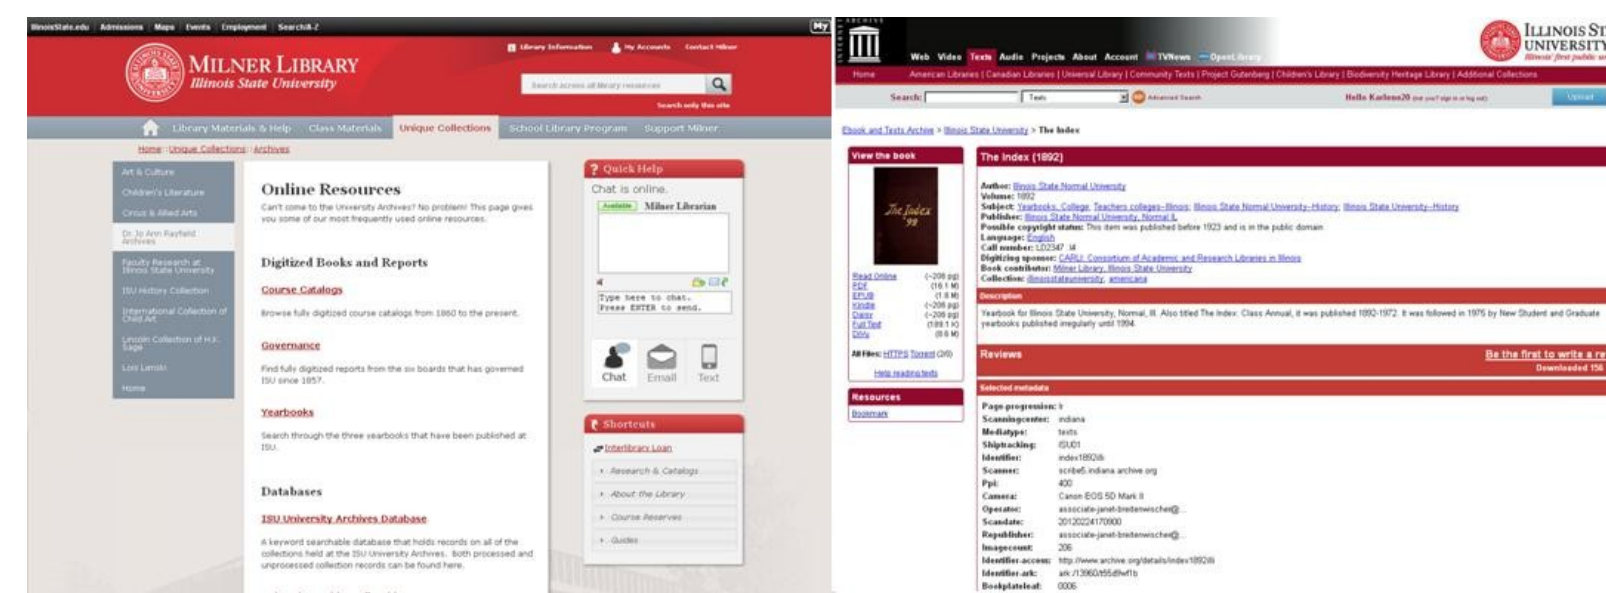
IllinoisState.edu | Admissions | Maps | Events | Employment | Search A-Z

My

Library Information | My Accounts | Contact Milner

MILNER LIBRARY
Illinois State University

Search across all library resources

Search only this site

Library Materials & Help | Class Materials | Unique Collections | School Library Program | Support Milner

Home · Unique Collections · Archives

Art & Culture
Children's Literature
Circus & Allied Arts
Dr. Jo Ann Rayfield Archives
Faculty Research at Illinois State University
ISU History Collection
International Collection of Child Art
Lincoln Collection of H.K. Sage
Lois Lenski
Home

Online Resources

Can't come to the University Archives? No problem! This page gives you some of our most frequently used online resources.

Digitized Books and Reports

Course Catalogs

Browse fully digitized course catalogs from 1860 to the present.

Governance

Find fully digitized reports from the six boards that has governed ISU since 1857.

Yearbooks

Search through the three yearbooks that have been published at ISU.

Databases

ISU University Archives Database

A keyword searchable database that holds records on all of the collections held at the ISU University Archives. Both processed and unprocessed collection records can be found here.

Quick Help

Chat is online.

Available Milner Librarian

Type here to chat.
Press ENTER to send.

Chat Email Text

Shortcuts

Interlibrary Loan
Research & Catalogs
About the Library
Course Reserves
Guides

ARCHIVE

Web Video Texts Audio Projects About Account TVNews OpenLibrary

ILLINOIS ST UNIVERSITY
Illinois' first public u

Home American Libraries | Canadian Libraries | Universal Library | Community Texts | Project Gutenberg | Children's Library | Biodiversity Heritage Library | Additional Collections

Search: Texts Advanced Search

Hello Karlene20 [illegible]

Upload

Ebook and Texts Archive > Illinois State University > The Index

View the book

The Index 98

Read Online (~208 pp)
PDF (16.1 M)
EPUB (1.8 M)
Kindle (~208 pp)
Daisy (~208 pp)
Full Text (189.1 K)
DjVu (8.6 M)

All Files: HTTPS Torrent (2/0)

Help reading texts

Resources

Bookmark

The Index (1892)

Author: Illinois State Normal University
Volume: 1892
Subject: Yearbooks, College; Teachers colleges--Illinois; Illinois State Normal University--History; Illinois State University--History
Publisher: Illinois State Normal University, Normal IL
Possible copyright status: This item was published before 1923 and is in the public domain
Language: English
Call number: LD2347 .I4
Digitizing sponsor: CARLI: Consortium of Academic and Research Libraries in Illinois
Book contributor: Milner Library, Illinois State University
Collection: illinoisstateuniversity; americana

Description

Yearbook for Illinois State University, Normal, Ill. Also titled The Index: Class Annual, it was published 1892-1972. It was followed in 1975 by New Student and Graduate yearbooks published irregularly until 1994.

Reviews

Be the first to write a re

Downloaded 156

Selected metadata

Page-progression: lr
Scanningcenter: indiana
Mediatype: texts
Shiptracking: ISU01
Identifier: index1892illi
Scanner: scribe5.indiana.archive.org
Ppi: 400
Camera: Canon EOS 5D Mark II
Operator: associate-janet-breidenwischer@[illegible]
Scandate: 20120224170900
Republisher: associate-janet-breidenwischer@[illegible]
Imagecount: 206
Identifier-access: http://www.archive.org/details/index1892illi
Identifier-ark: ark:/13960/t55d8wf1b
Bookplateleaf: 0006